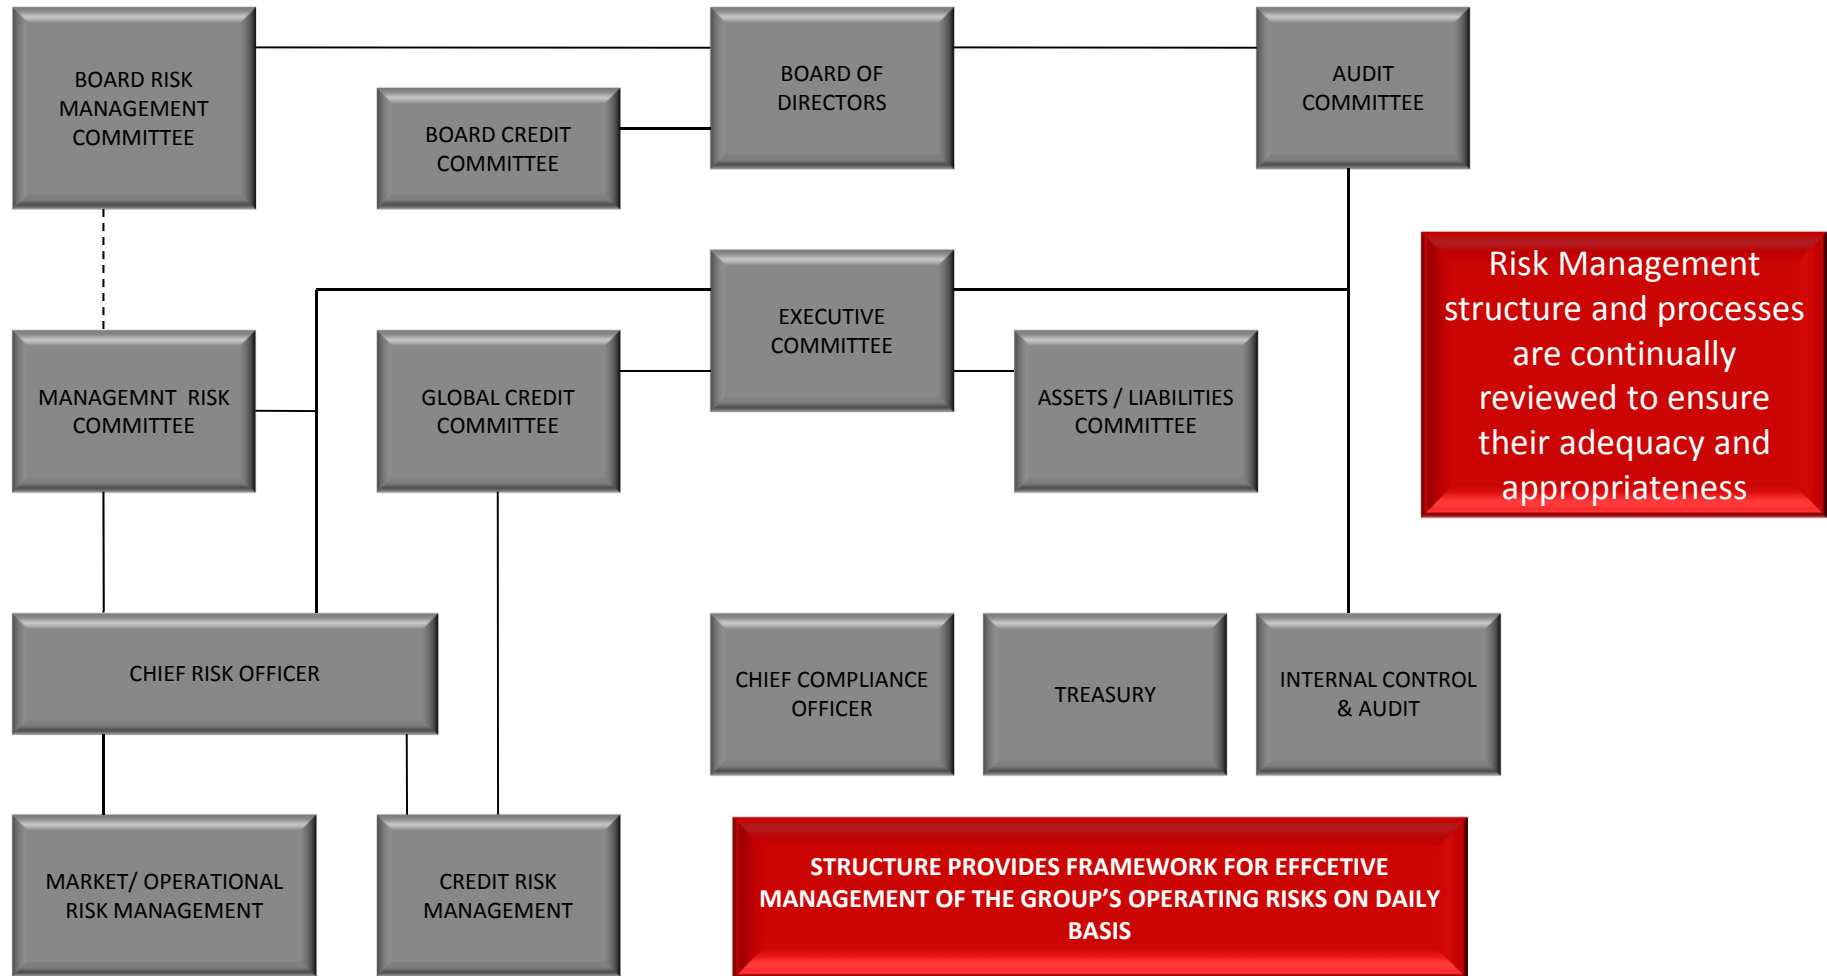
BOARD RISK MANAGEMENT COMMITTEE

BOARD CREDIT COMMITTEE

BOARD OF DIRECTORS

AUDIT COMMITTEE

Risk Management structure and processes are continually reviewed to ensure their adequacy and appropriateness

EXECUTIVE COMMITTEE

MANAGEMNT RISK COMMITTEE

GLOBAL CREDIT COMMITTEE

ASSETS / LIABILITIES COMMITTEE

CHIEF RISK OFFICER

CHIEF COMPLIANCE OFFICER

TREASURY

INTERNAL CONTROL & AUDIT

MARKET/ OPERATIONAL RISK MANAGEMENT

CREDIT RISK MANAGEMENT

STRUCTURE PROVIDES FRAMEWORK FOR EFFCETIVE MANAGEMENT OF THE GROUP'S OPERATING RISKS ON DAILY BASIS